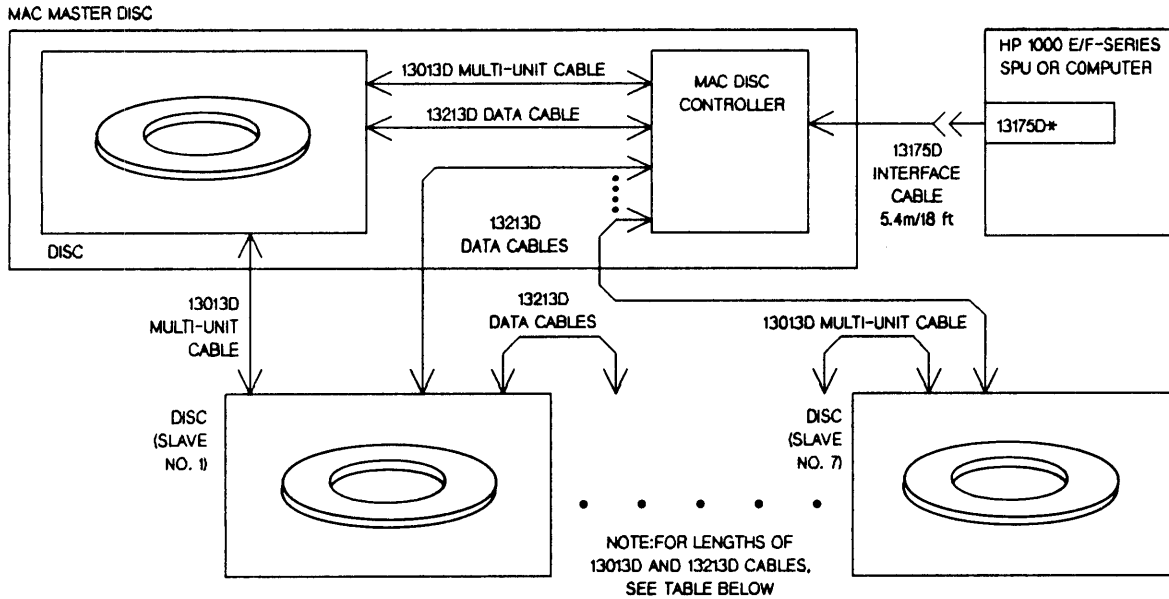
MAC MASTER DISC

13013D MULTI-UNIT CABLE

13213D DATA CABLE

MAC DISC CONTROLLER

HP 1000 E/F-SERIES SPU OR COMPUTER

13175D*

13175D INTERFACE CABLE 5.4m/18 ft

13213D DATA CABLES

DISC

13013D MULTI-UNIT CABLE

13213D DATA CABLES

13013D MULTI-UNIT CABLE

DISC (SLAVE NO. 1)

DISC (SLAVE NO. 7)

NOTE:FOR LENGTHS OF 13013D AND 13213D CABLES, SEE TABLE BELOW